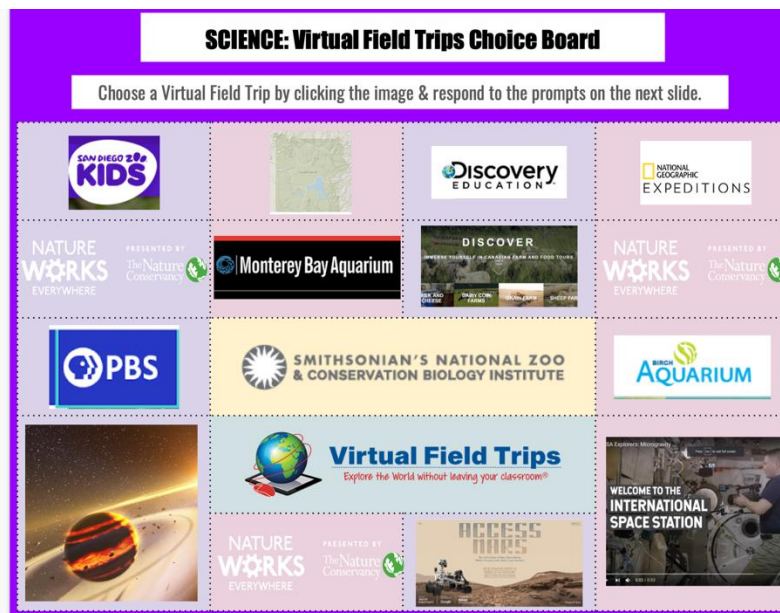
SCIENCE: Virtual Field Trips Choice Board

Choose a Virtual Field Trip by clicking the image & respond to the prompts on the next slide.

SAN DIEGO ZOO KIDS

Discovery EDUCATION

NATIONAL GEOGRAPHIC EXPEDITIONS

NATURE WORKS EVERYWHERE PRESENTED BY The Nature Conservancy

Monterey Bay Aquarium

DISCOVER
IMMERSE YOURSELF IN CANADIAN FARM AND FOOD TOURS
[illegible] AND CHEESE DAIRY COW FARMS GRAIN FARM SHEEP FAR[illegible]

NATURE WORKS EVERYWHERE PRESENTED BY The Nature Conservancy

PBS

SMITHSONIAN'S NATIONAL ZOO & CONSERVATION BIOLOGY INSTITUTE

BIRCH AQUARIUM

Virtual Field Trips
Explore the World without leaving your classroom®

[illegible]SA Explorers: Microgravity
WELCOME TO THE INTERNATIONAL SPACE STATION

NATURE WORKS EVERYWHERE PRESENTED BY The Nature Conservancy

ACCESS MARS